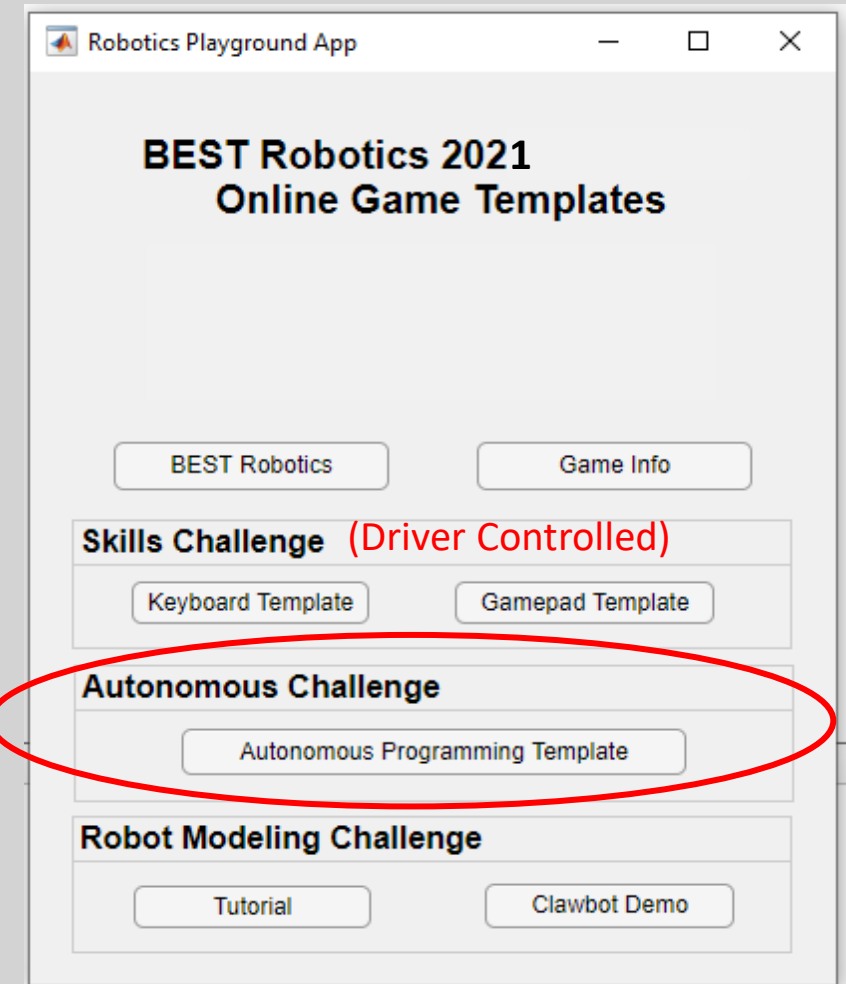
Robotics Playground App

BEST Robotics 2021
Online Game Templates

BEST Robotics
Game Info

Skills Challenge (Driver Controlled)
Keyboard Template
Gamepad Template

Autonomous Challenge
Autonomous Programming Template

Robot Modeling Challenge
Tutorial
Clawbot Demo